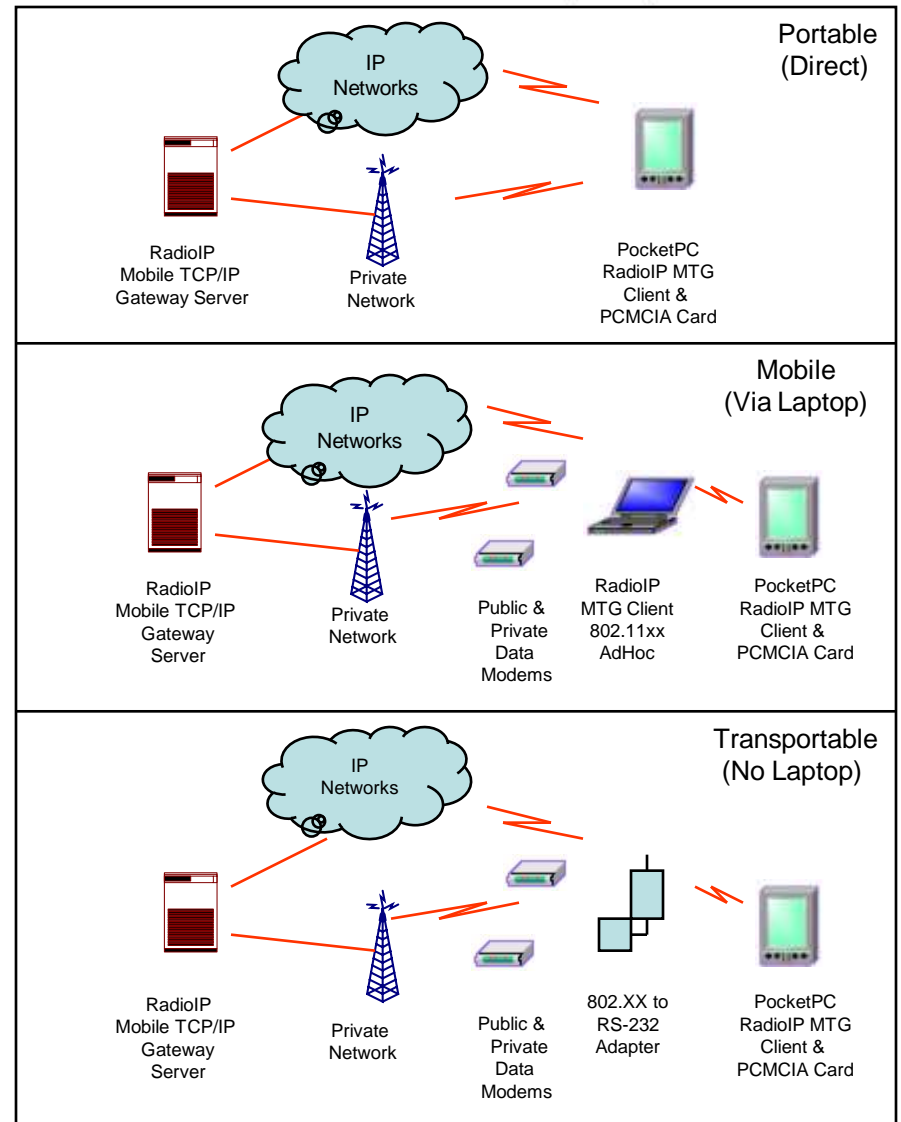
Portable (Direct)

IP Networks

RadioIP Mobile TCP/IP Gateway Server

Private Network

PocketPC RadioIP MTG Client & PCMCIA Card

Mobile (Via Laptop)

IP Networks

RadioIP Mobile TCP/IP Gateway Server

Private Network

Public & Private Data Modems

RadioIP MTG Client 802.11xx AdHoc

PocketPC RadioIP MTG Client & PCMCIA Card

Transportable (No Laptop)

IP Networks

RadioIP Mobile TCP/IP Gateway Server

Private Network

Public & Private Data Modems

802.XX to RS-232 Adapter

PocketPC RadioIP MTG Client & PCMCIA Card